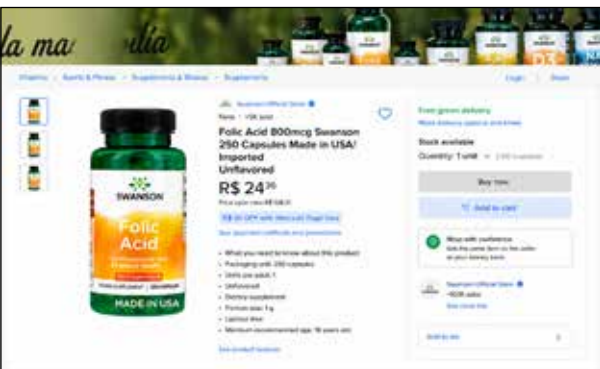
la ma ulía

Vitamins > Sports & Fitness > Supplements & Fitness > Supplements

Login | Share

SWANSON
Folic Acid
MADE IN USA

Swanson Official Store

New | +10K sold

Folic Acid 800mcg Swanson 250 Capsules Made in USA/ Imported Unflavored

R$ 24$^{36}$

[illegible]

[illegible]

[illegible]

What you need to know about this product
Packaging with 250 capsules
Units per pack: 1
Unflavored
Dietary supplement
Portion size: 1 g
Lactose free
Minimum recommended age: 18 years old

See product features

Free green delivery
More delivery options and times

Stock available
Quantity: 1 unit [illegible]

Buy now

Add to cart

Shop with confidence
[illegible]

Swanson Official Store
+100K sales
See more info

Add to list